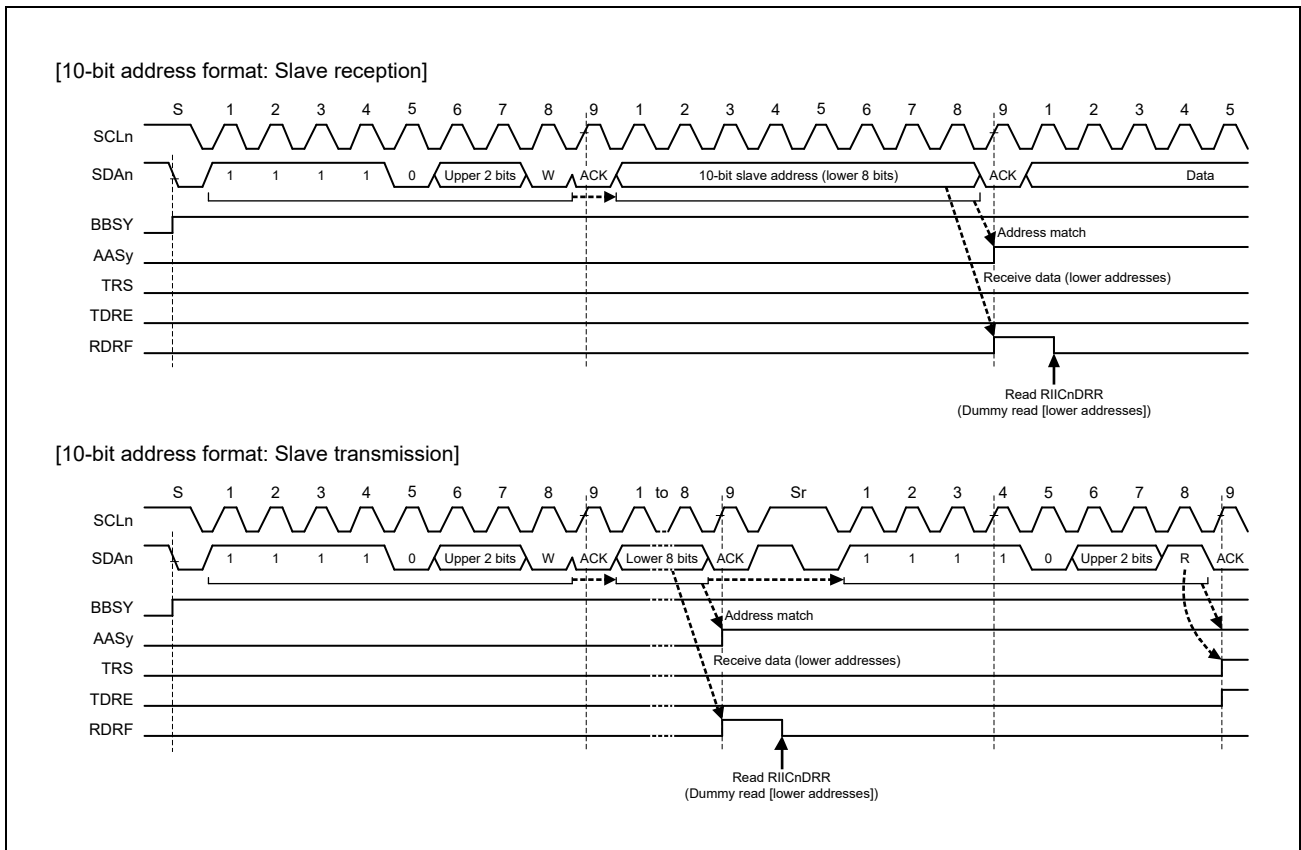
[10-bit address format: Slave reception]

S 1 2 3 4 5 6 7 8 9 1 2 3 4 5 6 7 8 9 1 2 3 4 5

SCLn

SDAn 1 1 1 1 0 Upper 2 bits W ACK 10-bit slave address (lower 8 bits) ACK Data

BBSY

AASy

TRS

TDRE

RDRF

Address match

Receive data (lower addresses)

Read RIICnDRR
(Dummy read [lower addresses])

[10-bit address format: Slave transmission]

S 1 2 3 4 5 6 7 8 9 1 to 8 9 Sr 1 2 3 4 5 6 7 8 9

SCLn

SDAn 1 1 1 1 0 Upper 2 bits W ACK Lower 8 bits ACK 1 1 1 1 0 Upper 2 bits R ACK

BBSY

AASy

TRS

TDRE

RDRF

Address match

Receive data (lower addresses)

Read RIICnDRR
(Dummy read [lower addresses])